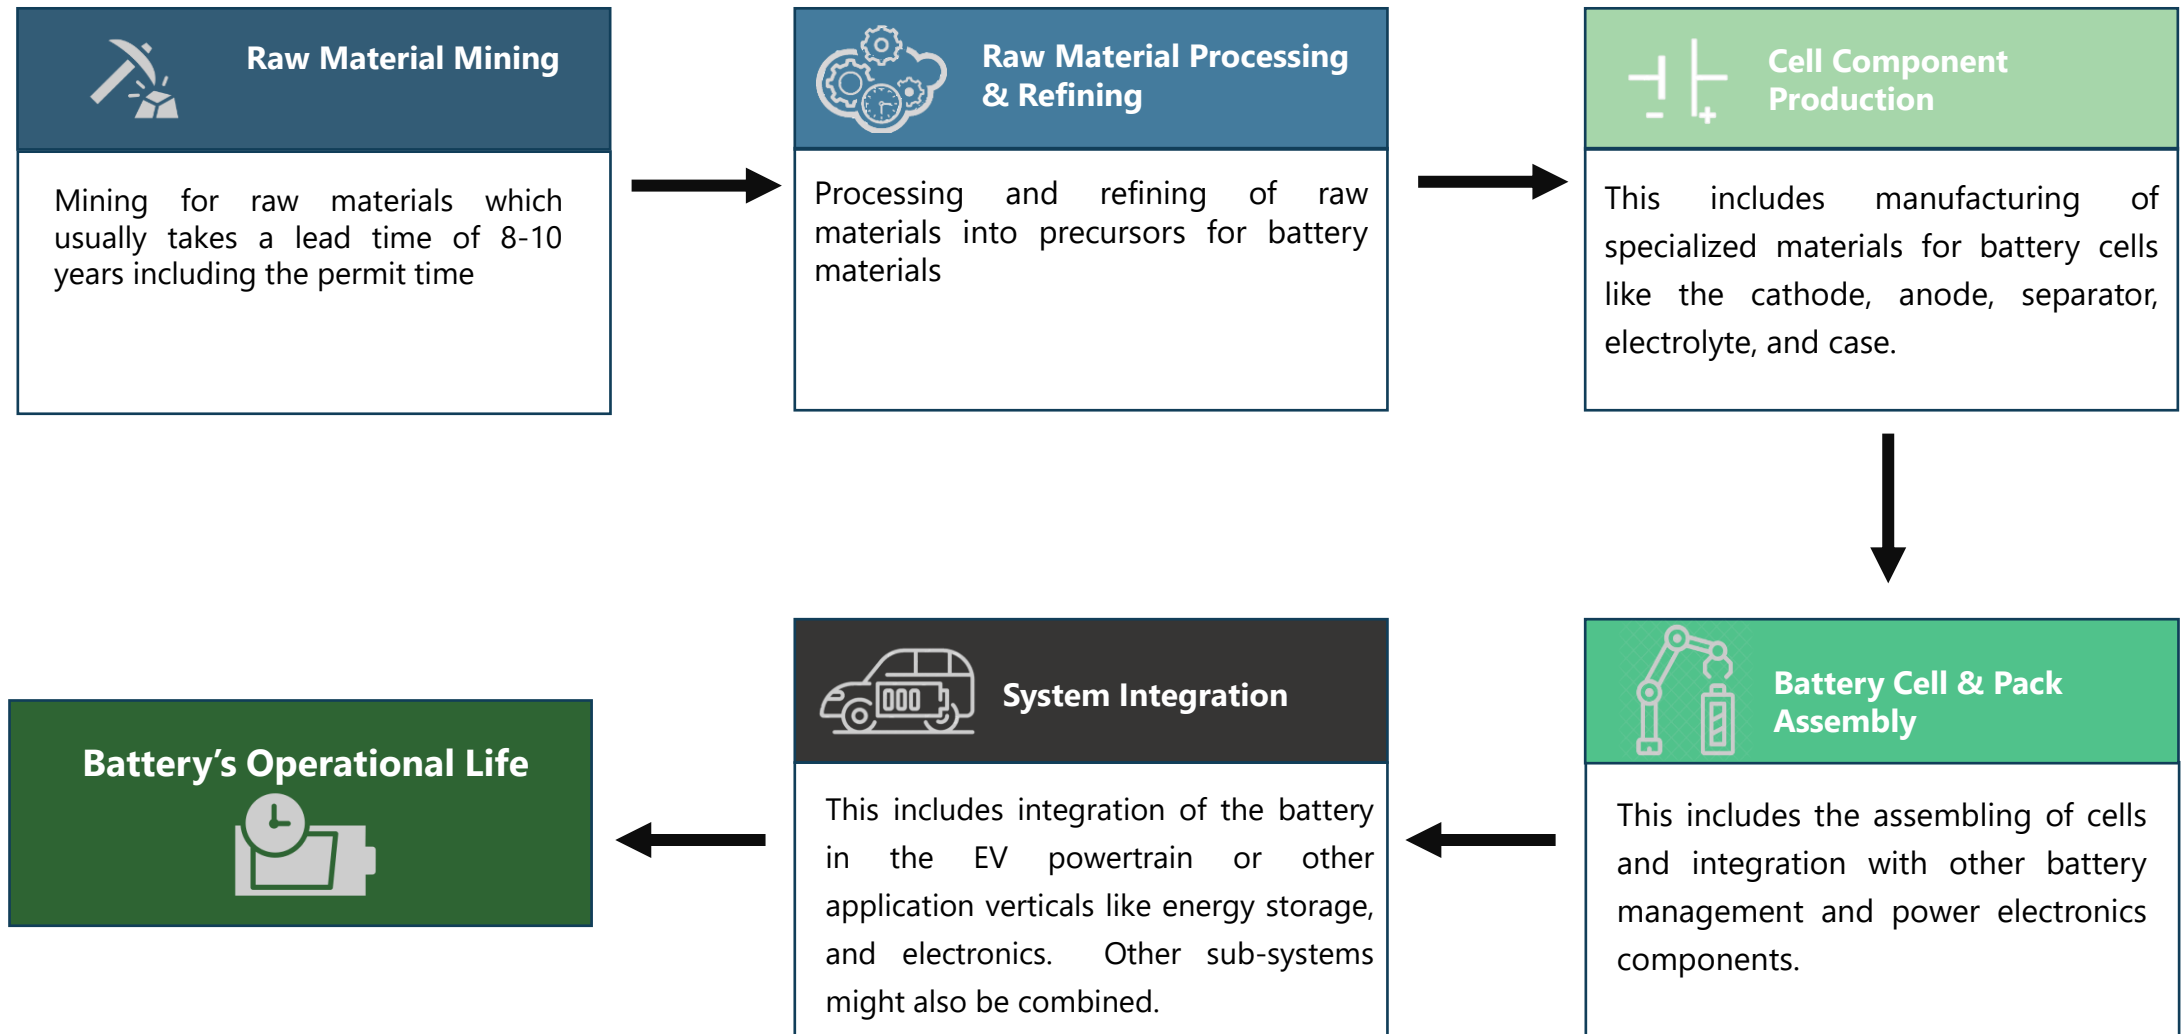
Raw Material Mining

Mining for raw materials which usually takes a lead time of 8-10 years including the permit time

Raw Material Processing & Refining

Processing and refining of raw materials into precursors for battery materials

Cell Component Production

This includes manufacturing of specialized materials for battery cells like the cathode, anode, separator, electrolyte, and case.

Battery Cell & Pack Assembly

This includes the assembling of cells and integration with other battery management and power electronics components.

System Integration

This includes integration of the battery in the EV powertrain or other application verticals like energy storage, and electronics. Other sub-systems might also be combined.

Battery's Operational Life